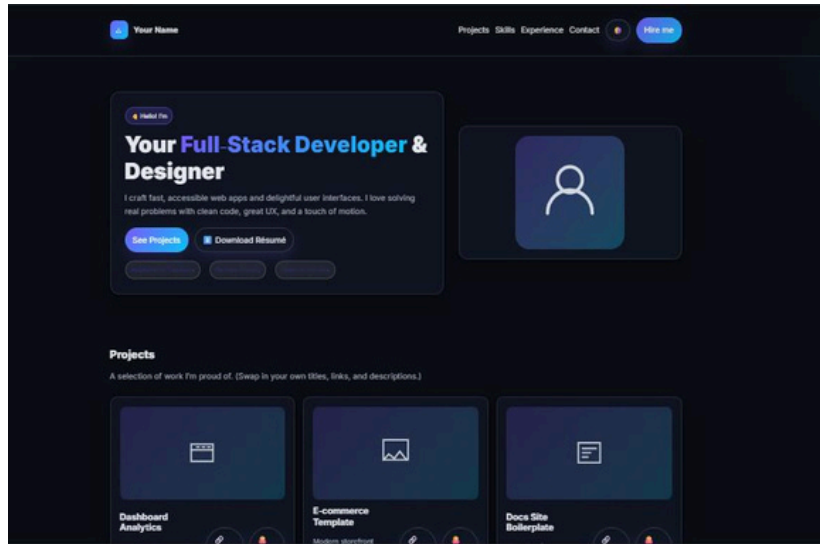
Your Name

Projects Skills Experience Contact Hire me

Hello! I'm

Your Full-Stack Developer & Designer

I craft fast, accessible web apps and delightful user interfaces. I love solving real problems with clean code, great UX, and a touch of motion.

See Projects Download Résumé

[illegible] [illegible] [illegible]

Projects

A selection of work I'm proud of. (Swap in your own titles, links, and descriptions.)

Dashboard Analytics

E-commerce Template

Modern storefront

Docs Site Boilerplate